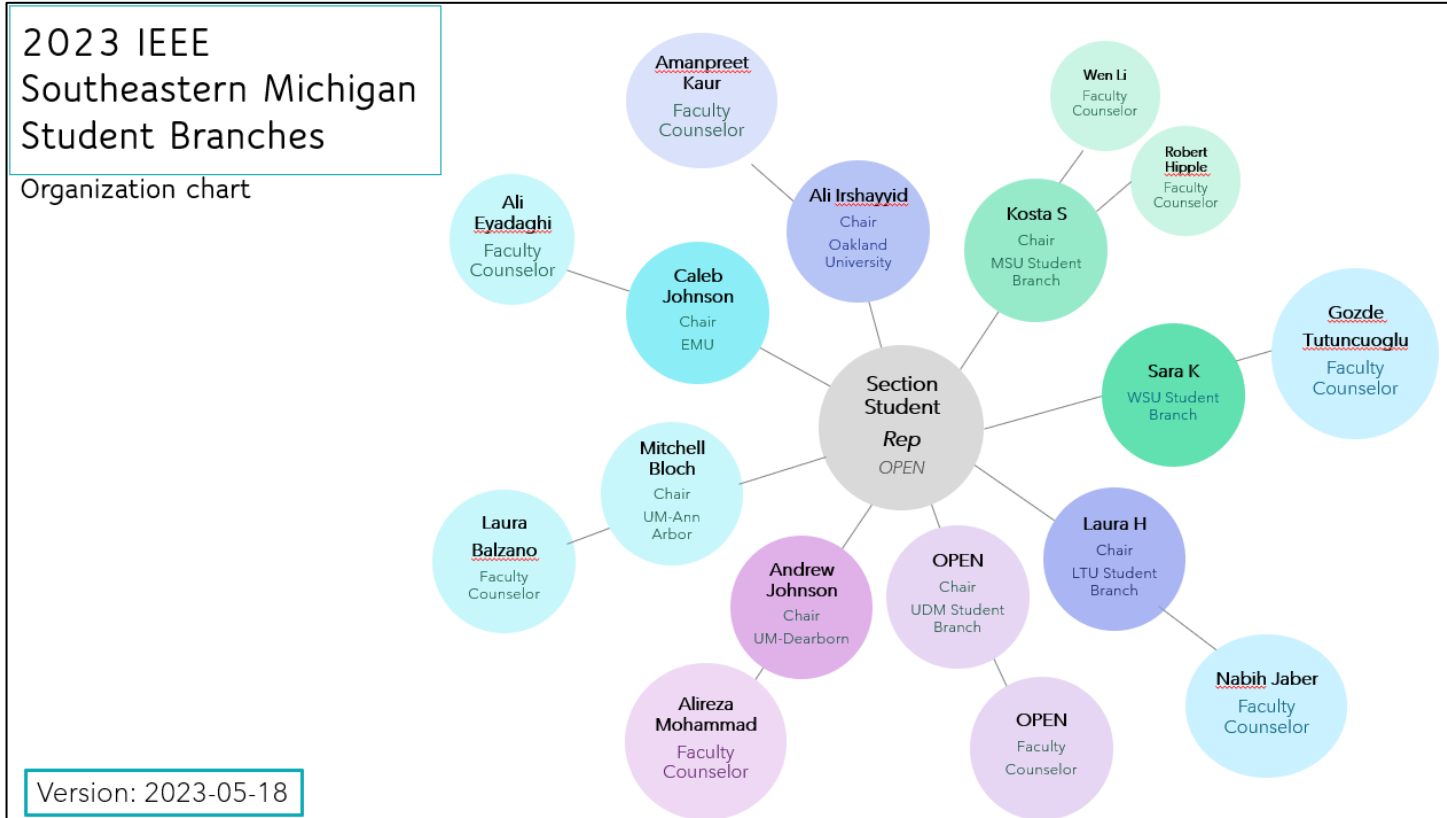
2023 IEEE Southeastern Michigan Student Branches

Organization chart

Amanpreet Kaur
Faculty Counselor

Wen Li
Faculty Counselor

Robert Hipple
Faculty Counselor

Ali Eyadaghi
Faculty Counselor

Ali Irshayyid
Chair
Oakland University

Kosta S
Chair
MSU Student Branch

Caleb Johnson
Chair
EMU

Gozde Tutuncuoglu
Faculty Counselor

Sara K
WSU Student Branch

Section Student
Rep
OPEN

Mitchell Bloch
Chair
UM-Ann Arbor

Laura Balzano
Faculty Counselor

Andrew Johnson
Chair
UM-Dearborn

OPEN
Chair
UDM Student Branch

Laura H
Chair
LTU Student Branch

Nabih Jaber
Faculty Counselor

Alireza Mohammad
Faculty Counselor

OPEN
Faculty Counselor

Version: 2023-05-18